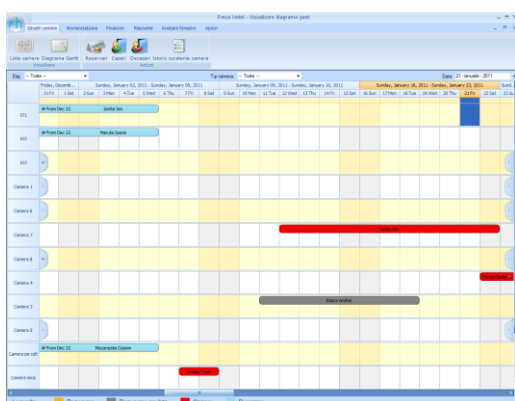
Preya Hotel - Vizualizare diagrama gant

Situatie camere Nomenclatoare Financiar Rapoarte Avansare fereastra Ajutor

Lista camere Diagrama Gantt Rezervari Cazari Decazari Istoric curatenie camera

Vizualizare Actiuni

Etaj -- Toate -- Tip camera -- Toate -- Data 21 ianuarie 2011

Friday, Decemb... Sunday, January 02, 2011 - Sunday, January 09, 2011 Sunday, January 09, 2011 - Sunday, January 16, 2011 Sunday, January 16, 2011 - Sunday, January 23, 2011 Sund...

31 Fri 1 Sat 2 Sun 3 Mon 4 Tue 5 Wed 6 Thu 7 Fri 8 Sat 9 Sun 10 Mon 11 Tue 12 Wed 13 Thu 14 Fri 15 Sat 16 Sun 17 Mon 18 Tue 19 Wed 20 Thu 21 Fri 22 Sat 23 Sun

101 From Dec 22 Sevilla Ion

102 From Dec 22 Marcula Ioana

103

Camera 1

Camera 6

Camera 7 Sevilla Ion

Camera 8

Camera 4 Rosca Vasile

Camera 3 Blasco Andrei

Camera 5

Camera pe colt From Dec 22 Mocanescu Cosmin

Camera mica Dragan Ovidi

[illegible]